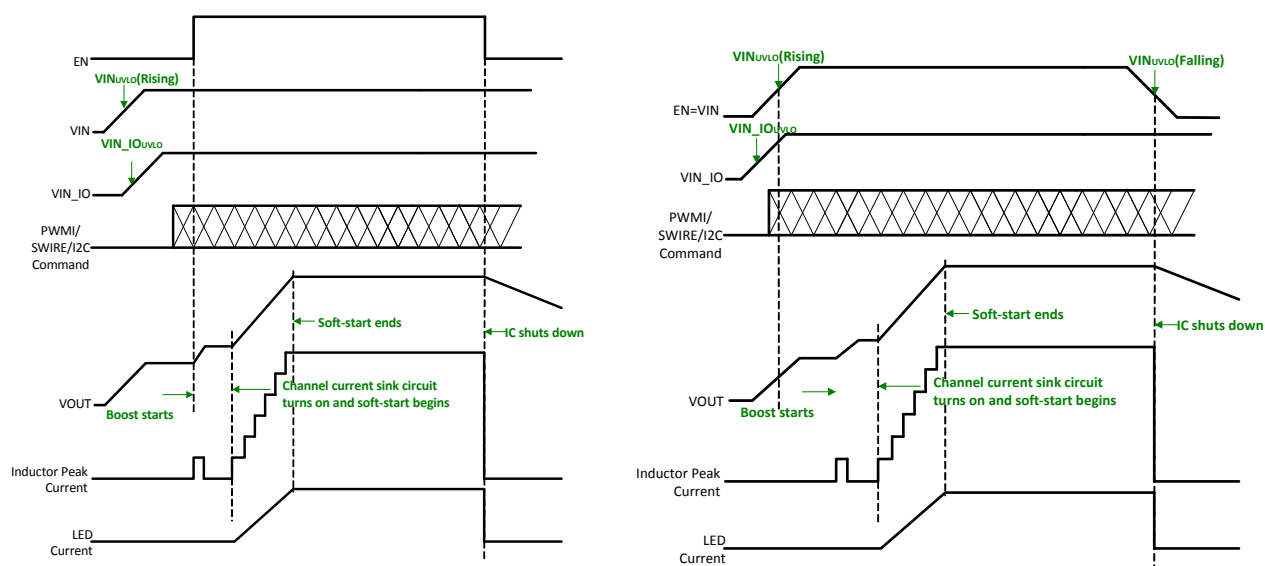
EN
$VIN_{UVLO}$(Rising)
VIN
$VIN\_IO_{UVLO}$
VIN_IO
PWMI/
SWIRE/I2C
Command
Soft-start ends
IC shuts down
VOUT
Boost starts
Channel current sink circuit turns on and soft-start begins
Inductor Peak Current
LED Current

$VIN_{UVLO}$(Rising)
$VIN_{UVLO}$(Falling)
EN=VIN
$VIN\_IO_{UVLO}$
VIN_IO
PWMI/
SWIRE/I2C
Command
Soft-start ends
IC shuts down
VOUT
Boost starts
Channel current sink circuit turns on and soft-start begins
Inductor Peak Current
LED Current